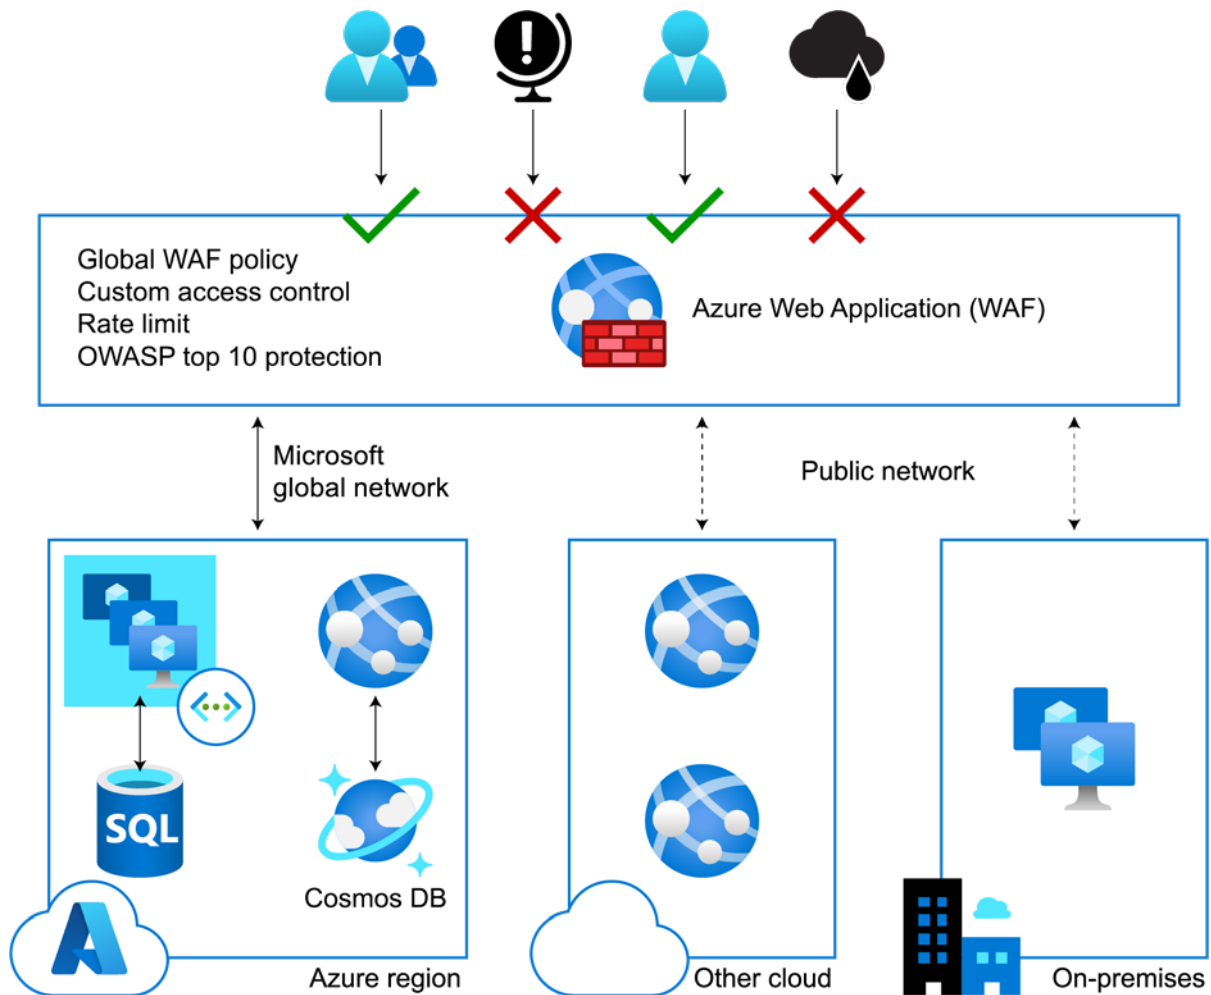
Global WAF policy
Custom access control
Rate limit
OWASP top 10 protection

Azure Web Application (WAF)

Microsoft global network

Public network

SQL

Cosmos DB

Azure region

Other cloud

On-premises